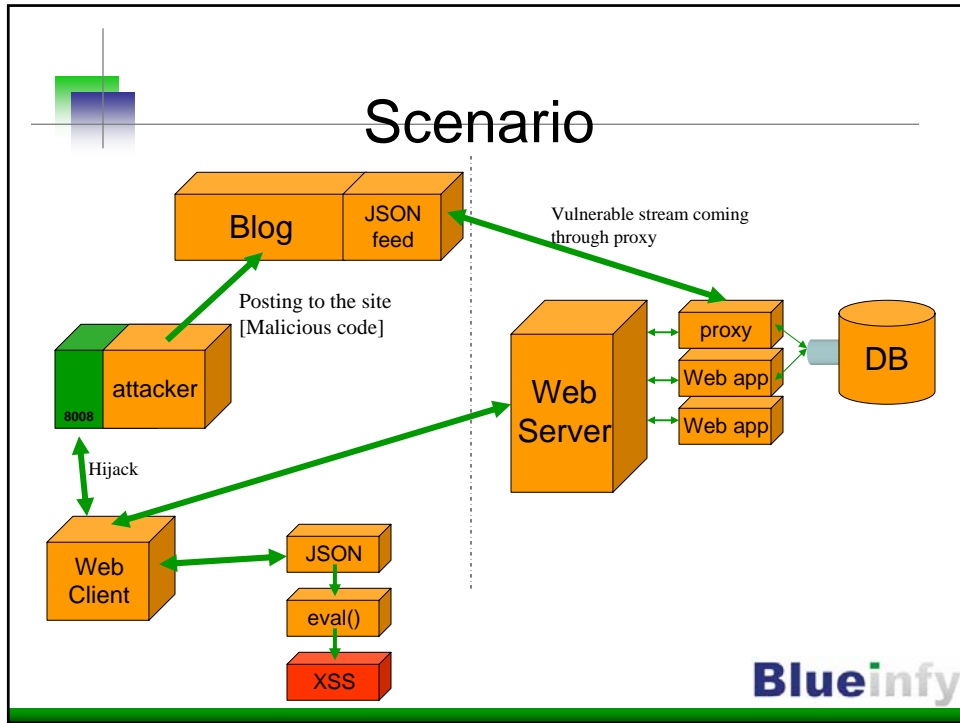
Scenario

Blog

JSON feed

Vulnerable stream coming through proxy

Posting to the site [Malicious code]

8008

attacker

proxy

Web app

Web app

Web Server

DB

Hijack

Web Client

JSON

eval()

XSS

Blueinfy